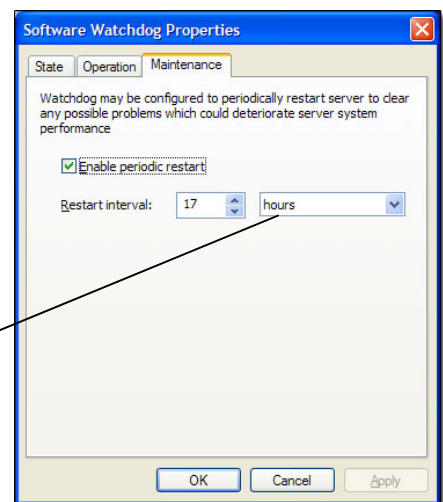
Software Watchdog Properties

State | Operation | Maintenance

Watchdog may be configured to periodically restart server to clear any possible problems which could deteriorate server system performance

Enable periodic restart

Restart interval: 17 hours

OK Cancel Apply